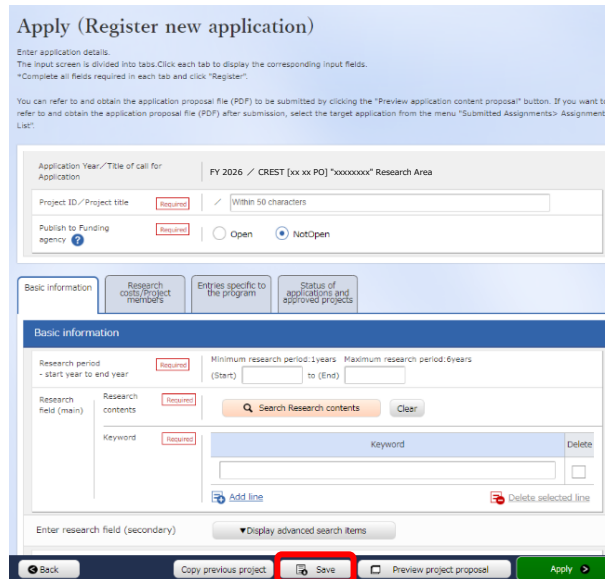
Apply (Register new application)

Enter application details.
The input screen is divided into tabs.Click each tab to display the corresponding input fields.
*Complete all fields required in each tab and click "Register".

You can refer to and obtain the application proposal file (PDF) to be submitted by clicking the "Preview application content proposal" button. If you want t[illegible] refer to and obtain the application proposal file (PDF) after submission, select the target application from the menu "Submitted Assignments> Assignment List".

Application Year／Title of call for Application | FY 2026 ／ CREST [xx xx PO] "xxxxxxxx" Research Area

Project ID／Project title Required | Within 50 characters

Publish to Funding agency Required | Open NotOpen

Basic information | Research costs/Project members | Entries specific to the program | Status of applications and approved projects

Basic information

Research period - start year to end year Required | Minimum research period:1years Maximum research period:6years (Start) to (End)

Research field (main) | Research contents Required | Search Research contents | Clear

Keyword Required

| Keyword | Delete |
|---|---|
| | |

Add line | Delete selected line

Enter research field (secondary) | ▼Display advanced search items

Back | Copy previous project | Save | Preview project proposal | Apply